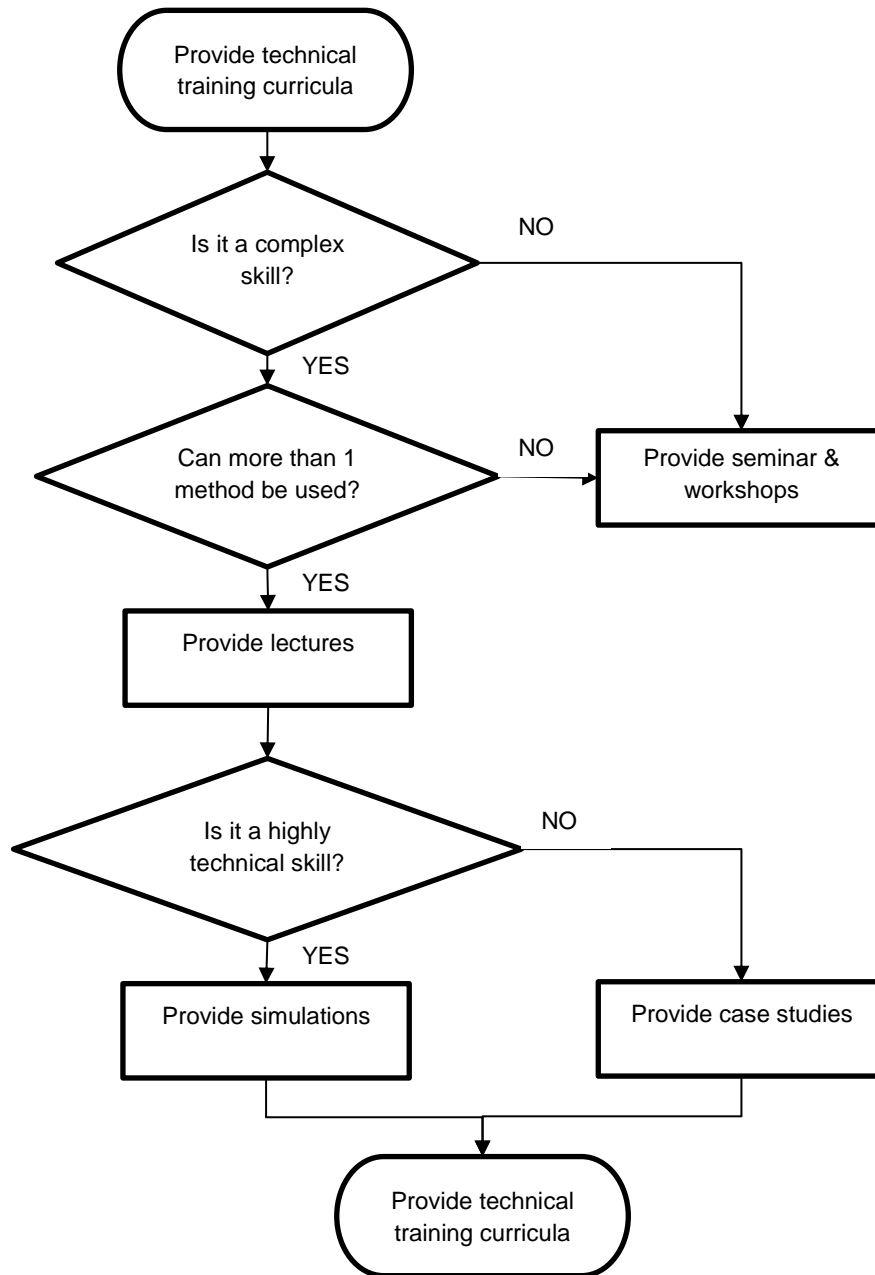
Provide technical training curricula

Is it a complex skill?

NO

YES

Can more than 1 method be used?

NO

Provide seminar & workshops

YES

Provide lectures

Is it a highly technical skill?

NO

YES

Provide simulations

Provide case studies

Provide technical training curricula